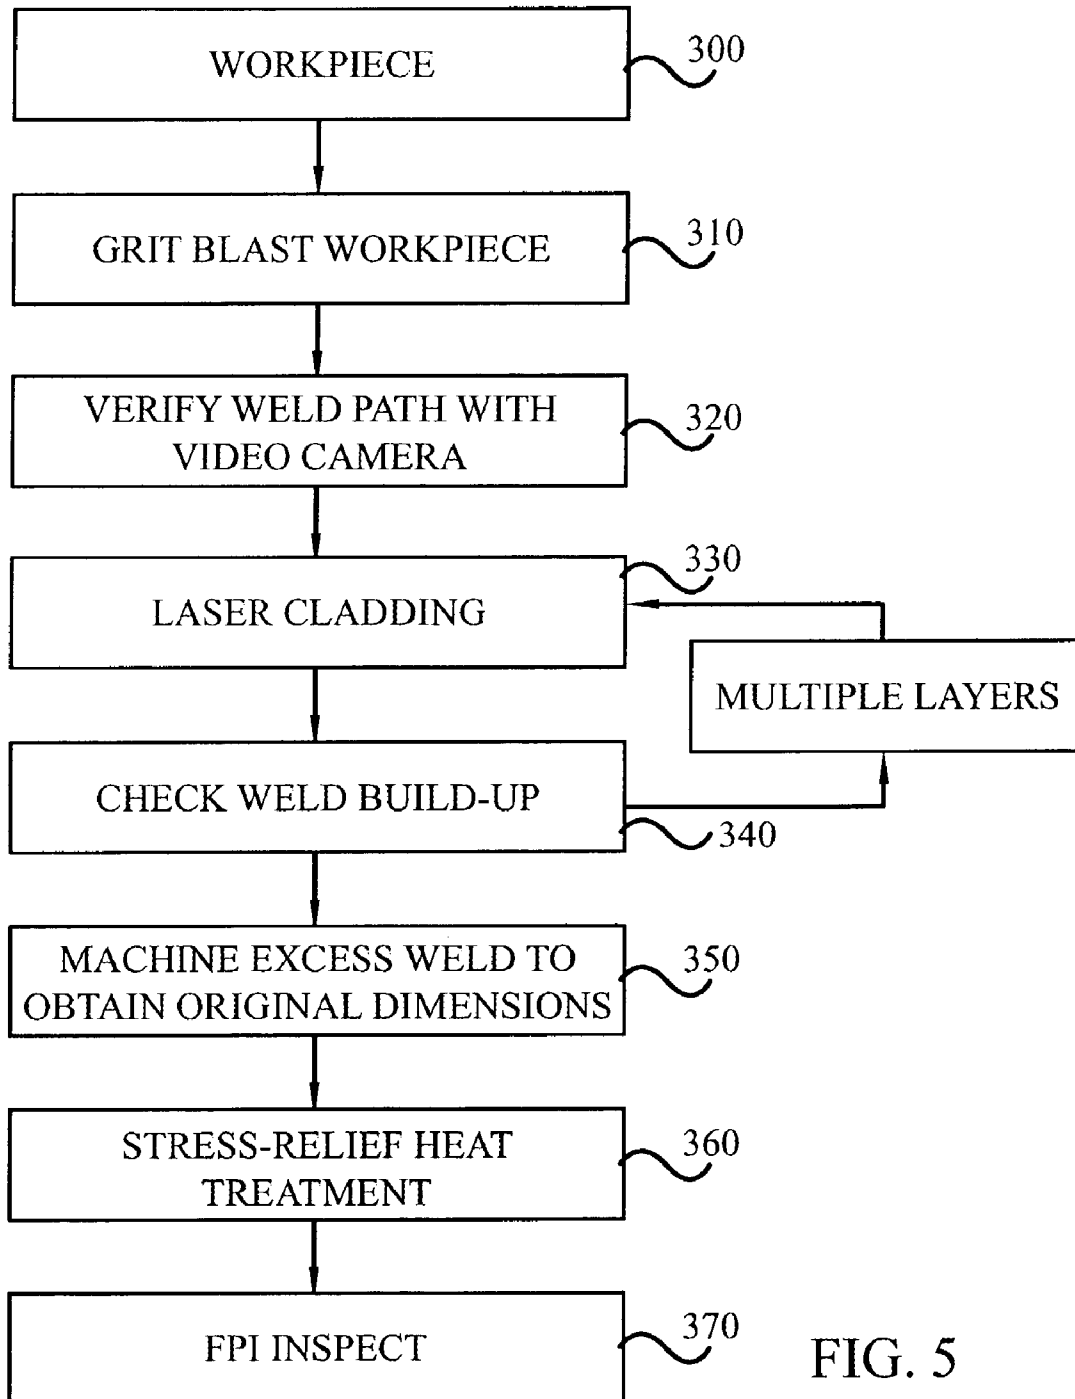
WORKPIECE
300

GRIT BLAST WORKPIECE
310

VERIFY WELD PATH WITH VIDEO CAMERA
320

330
LASER CLADDING

MULTIPLE LAYERS

CHECK WELD BUILD-UP
340

MACHINE EXCESS WELD TO OBTAIN ORIGINAL DIMENSIONS
350

STRESS-RELIEF HEAT TREATMENT
360

FPI INSPECT
370

FIG. 5